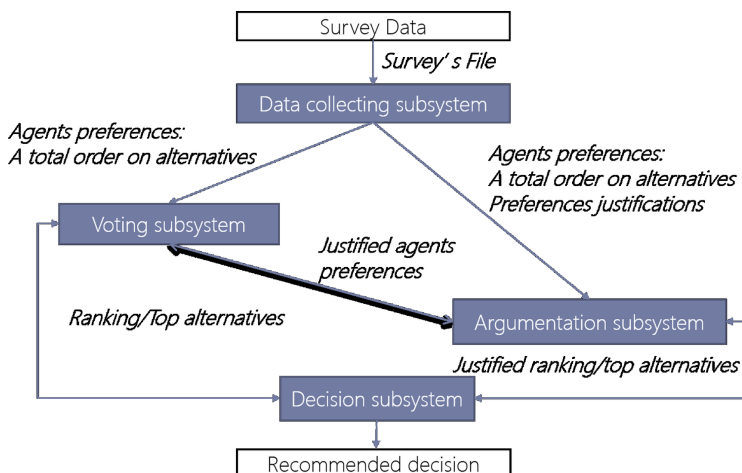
Survey Data

Survey' s File

Data collecting subsystem

Agents preferences:
A total order on alternatives

Agents preferences:
A total order on alternatives
Preferences justifications

Voting subsystem

Justified agents preferences

Ranking/Top alternatives

Argumentation subsystem

Justified ranking/top alternatives

Decision subsystem

Recommended decision